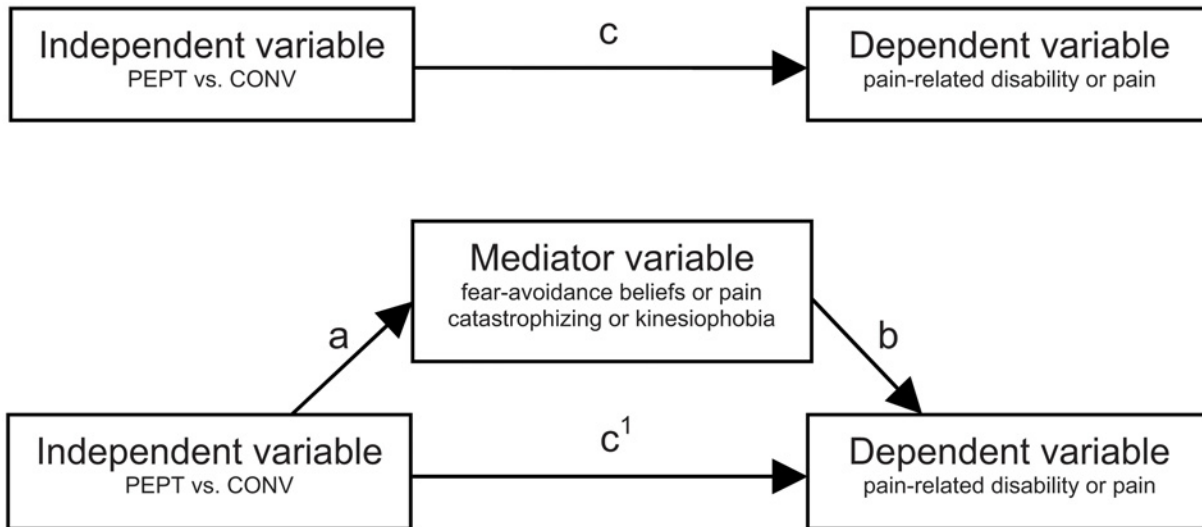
Independent variable
PEPT vs. CONV

c

Dependent variable
pain-related disability or pain

Mediator variable
fear-avoidance beliefs or pain catastrophizing or kinesiophobia

a

b

Independent variable
PEPT vs. CONV

$c^1$

Dependent variable
pain-related disability or pain